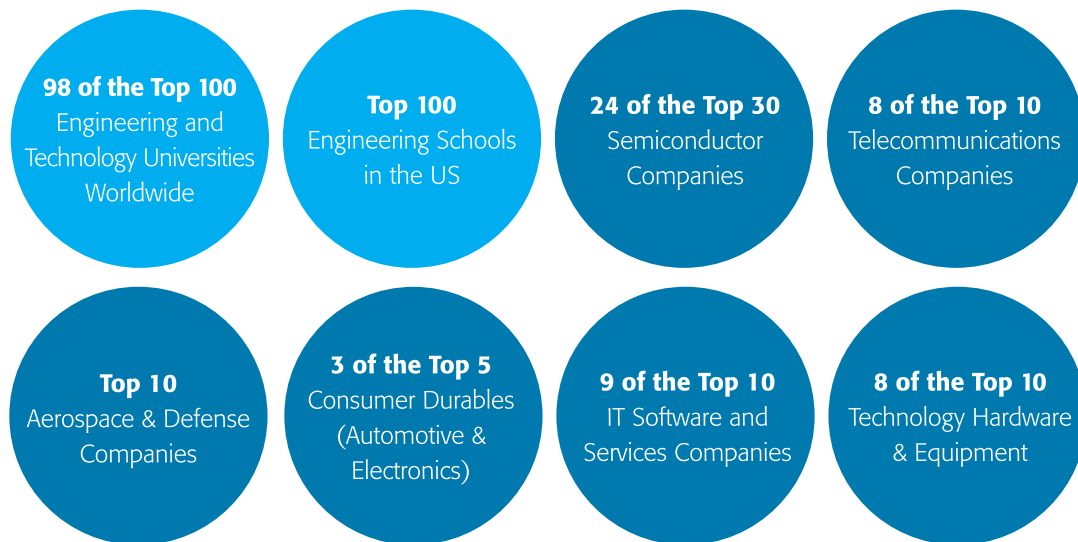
98 of the Top 100
Engineering and Technology Universities Worldwide

Top 100
Engineering Schools in the US

24 of the Top 30
Semiconductor Companies

8 of the Top 10
Telecommunications Companies

Top 10
Aerospace & Defense Companies

3 of the Top 5
Consumer Durables (Automotive & Electronics)

9 of the Top 10
IT Software and Services Companies

8 of the Top 10
Technology Hardware & Equipment